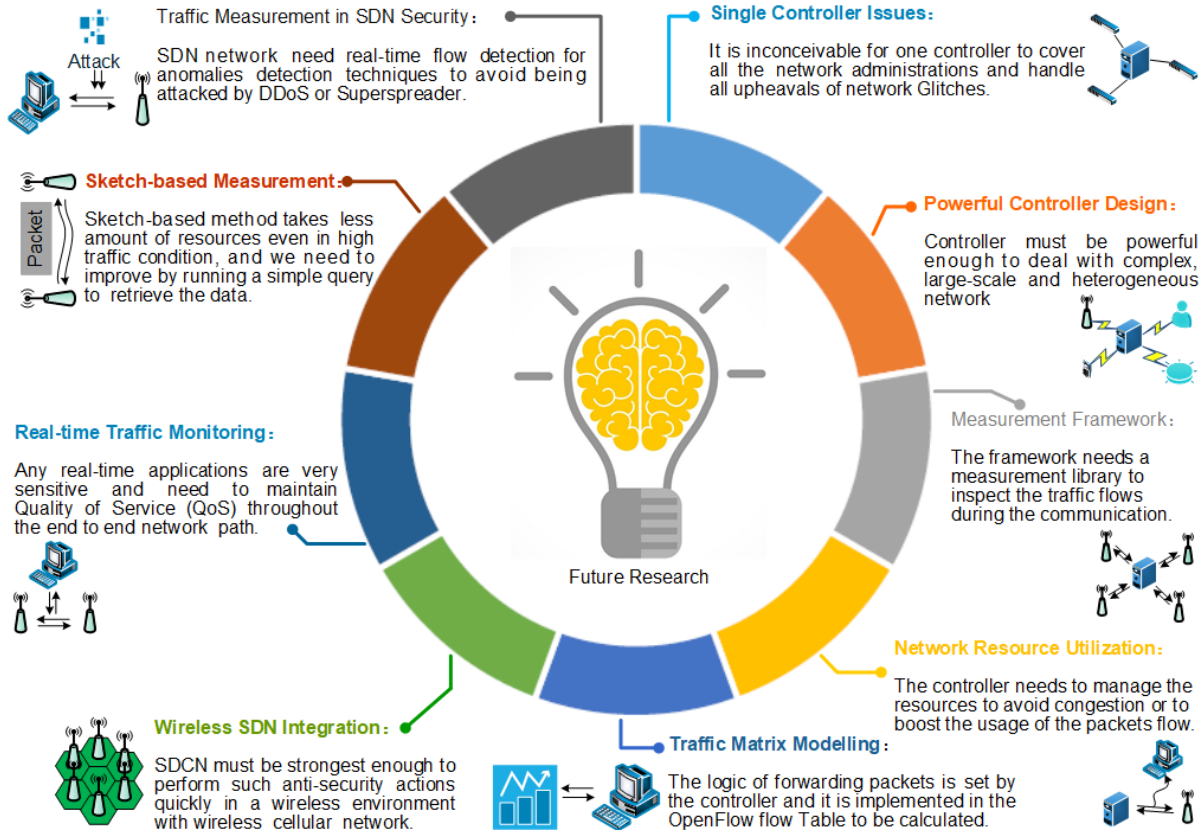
Attack

Traffic Measurement in SDN Security：

SDN network need real-time flow detection for anomalies detection techniques to avoid being attacked by DDoS or Superspreader.

Single Controller Issues：

It is inconceivable for one controller to cover all the network administrations and handle all upheavals of network Glitches.

Packet

Sketch-based Measurement：

Sketch-based method takes less amount of resources even in high traffic condition, and we need to improve by running a simple query to retrieve the data.

Powerful Controller Design：

Controller must be powerful enough to deal with complex, large-scale and heterogeneous network

Measurement Framework：

The framework needs a measurement library to inspect the traffic flows during the communication.

Real-time Traffic Monitoring：

Any real-time applications are very sensitive and need to maintain Quality of Service (QoS) throughout the end to end network path.

Future Research

Network Resource Utilization：

The controller needs to manage the resources to avoid congestion or to boost the usage of the packets flow.

Wireless SDN Integration：

SDCN must be strongest enough to perform such anti-security actions quickly in a wireless environment with wireless cellular network.

Traffic Matrix Modelling：

The logic of forwarding packets is set by the controller and it is implemented in the OpenFlow flow Table to be calculated.